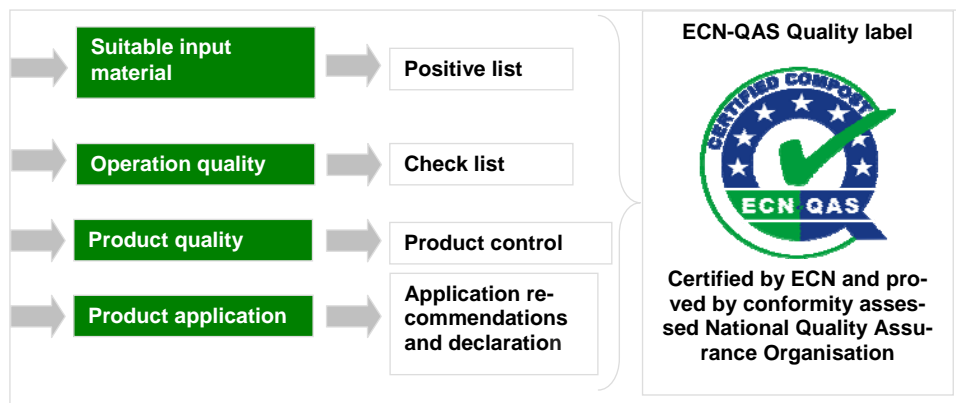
Suitable input material

Positive list

Operation quality

Check list

Product quality

Product control

Product application

Application recommendations and declaration

ECN-QAS Quality label

CERTIFIED COMPOST

ECN QAS

Certified by ECN and proved by conformity assessed National Quality Assurance Organisation